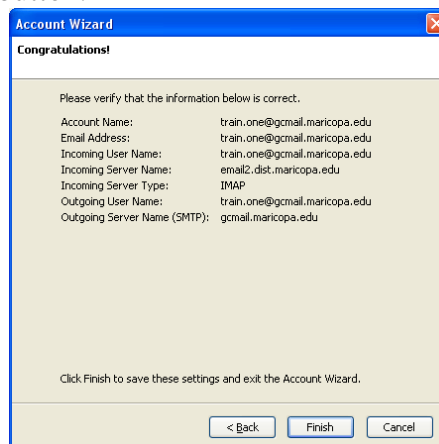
Account Wizard

Congratulations!

Please verify that the information below is correct.

| | |
|---|---|
| Account Name: | train.one@gcmail.maricopa.edu |
| Email Address: | train.one@gcmail.maricopa.edu |
| Incoming User Name: | train.one@gcmail.maricopa.edu |
| Incoming Server Name: | email2.dist.maricopa.edu |
| Incoming Server Type: | IMAP |
| Outgoing User Name: | train.one@gcmail.maricopa.edu |
| Outgoing Server Name (SMTP): | gcmail.maricopa.edu |

Click Finish to save these settings and exit the Account Wizard.

< Back Finish Cancel